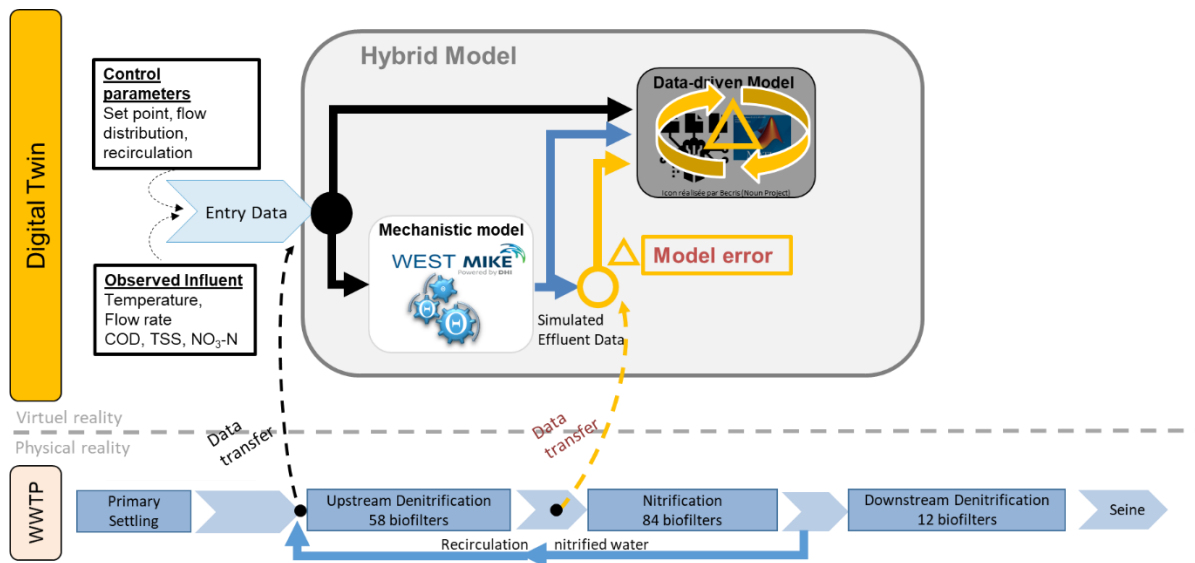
Digital Twin

Control parameters
Set point, flow distribution, recirculation

Entry Data

Observed Influent
Temperature, Flow rate
COD, TSS, $NO_3$-N

Hybrid Model

Data-driven Model

Icon réalisée par Becris (Noun Project)

Mechanistic model

WEST MIKE Powered by DHI

Model error

Simulated Effluent Data

Virtuel reality

Physical reality

Data transfer

Data transfer

WWTP

Primary Settling

Upstream Denitrification
58 biofilters

Nitrification
84 biofilters

Downstream Denitrification
12 biofilters

Seine

Recirculation nitrified water